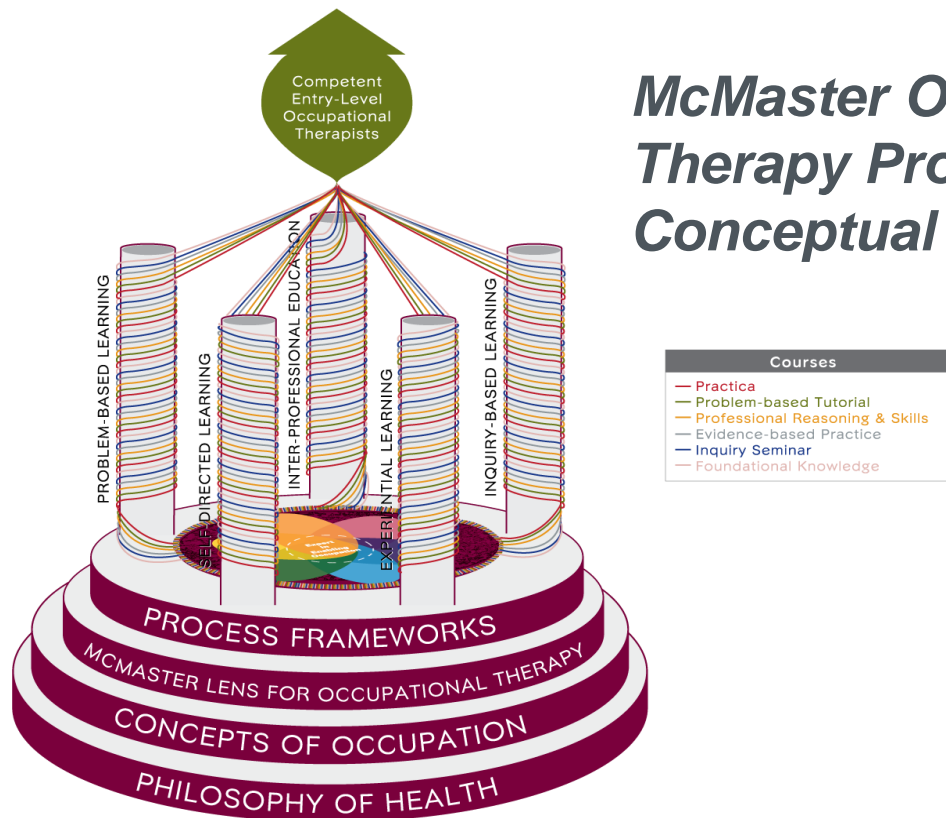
Competent Entry-Level Occupational Therapists

McMaster O
Therapy Pro
Conceptual

PROBLEM-BASED LEARNING

SELF-DIRECTED LEARNING

INTER-PROFESSIONAL EDUCATION

EXPERIENTIAL LEARNING

INQUIRY-BASED LEARNING

Courses
— Practica
— Problem-based Tutorial
— Professional Reasoning & Skills
— Evidence-based Practice
— Inquiry Seminar
— Foundational Knowledge

PROCESS FRAMEWORKS
MCMASTER LENS FOR OCCUPATIONAL THERAPY
CONCEPTS OF OCCUPATION
PHILOSOPHY OF HEALTH